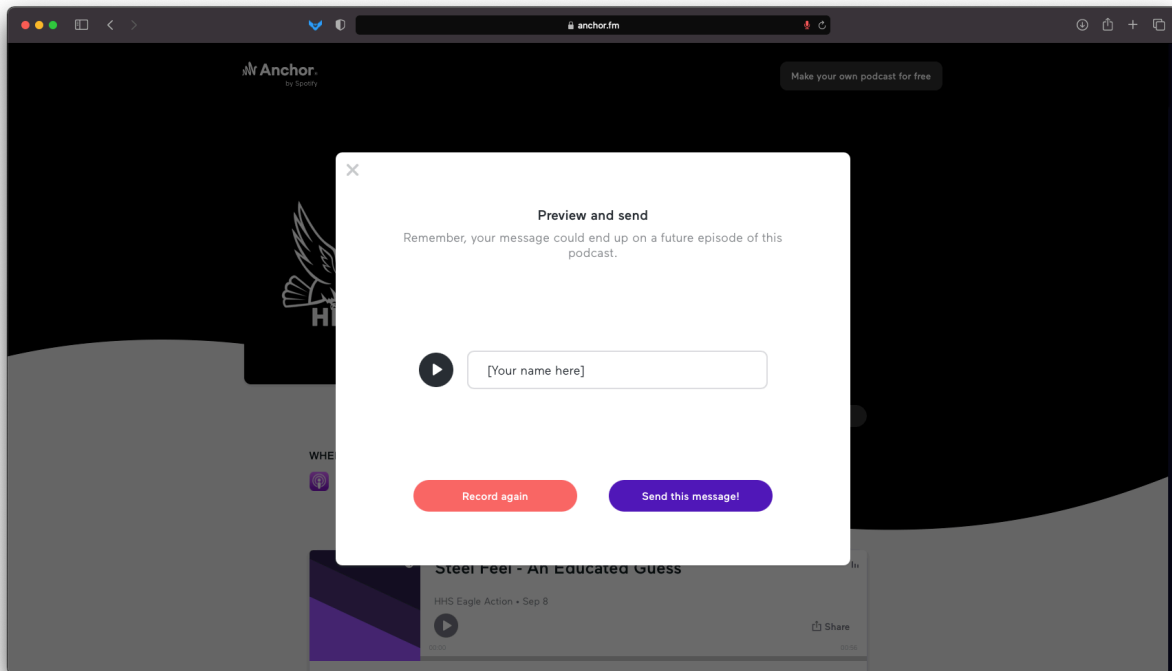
anchor.fm

Anchor
by Spotify

Make your own podcast for free

HH

WHE

Preview and send

Remember, your message could end up on a future episode of this podcast.

[Your name here]

Record again

Send this message!

Steel Feel - An Educated Guess

HHS Eagle Action • Sep 8

Share